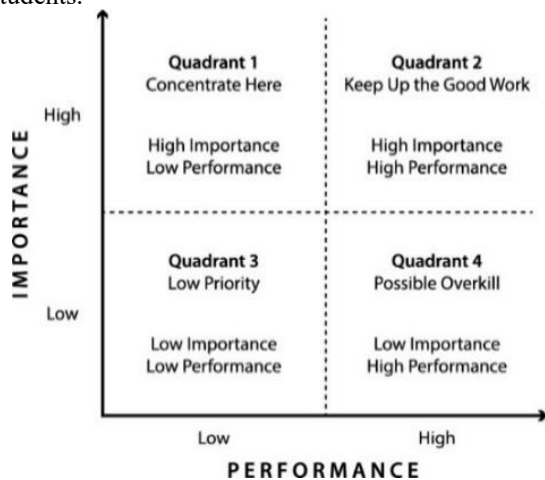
students.

IMPORTANCE

High

Low

Quadrant 1
Concentrate Here

High Importance
Low Performance

Quadrant 2
Keep Up the Good Work

High Importance
High Performance

Quadrant 3
Low Priority

Low Importance
Low Performance

Quadrant 4
Possible Overkill

Low Importance
High Performance

Low

High

PERFORMANCE